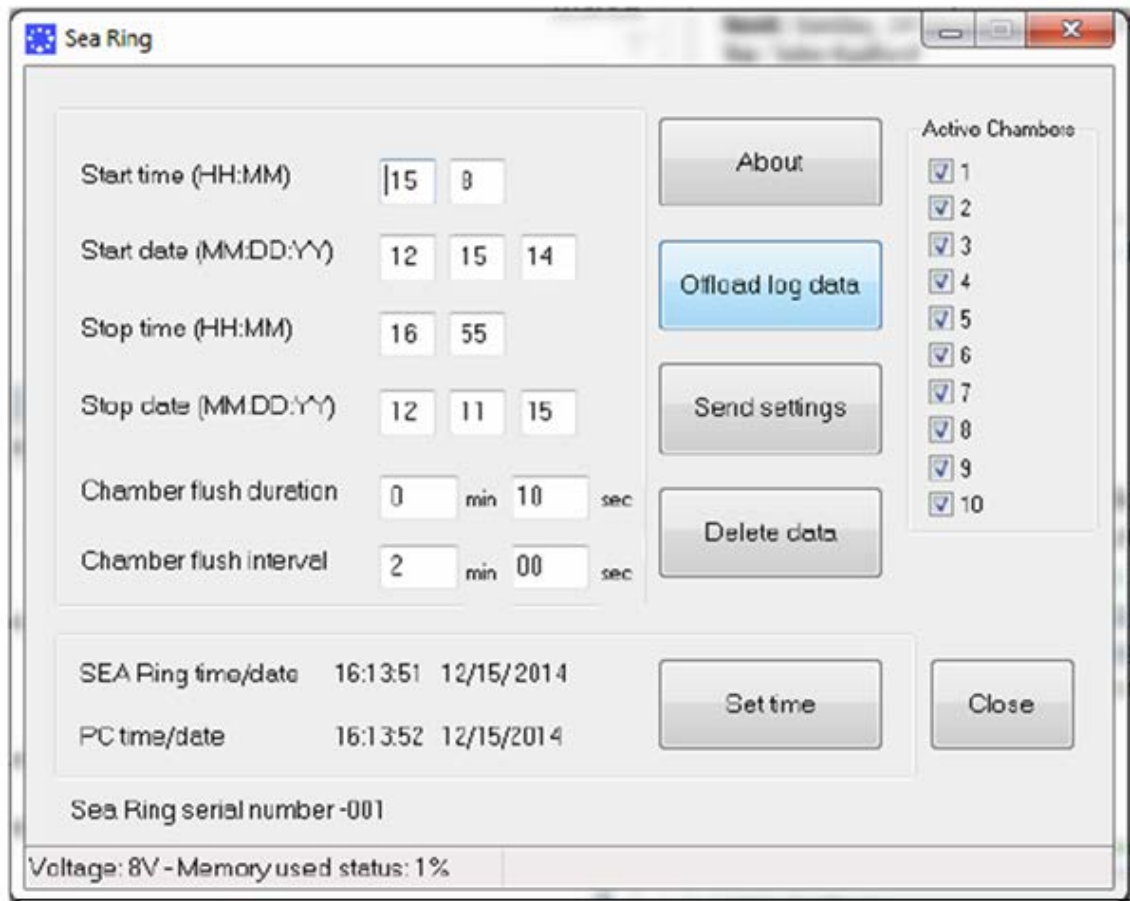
Sea Ring

Start time (HH:MM) 15 8

Start date (MM:DD:YY) 12 15 14

Stop time (HH:MM) 16 55

Stop date (MM:DD:YY) 12 11 15

Chamber flush duretion 0 min 10 sec

Chamber flush interval 2 min 00 sec

About

Offload log data

Send settings

Delete data

Active Chambers
1
2
3
4
5
6
7
8
9
10

SEA Ring time/date 16:13:51 12/15/2014

PC time/date 16:13:52 12/15/2014

Set time

Close

Sea Ring serial number -001

Voltage: 8V - Memory used status: 1%